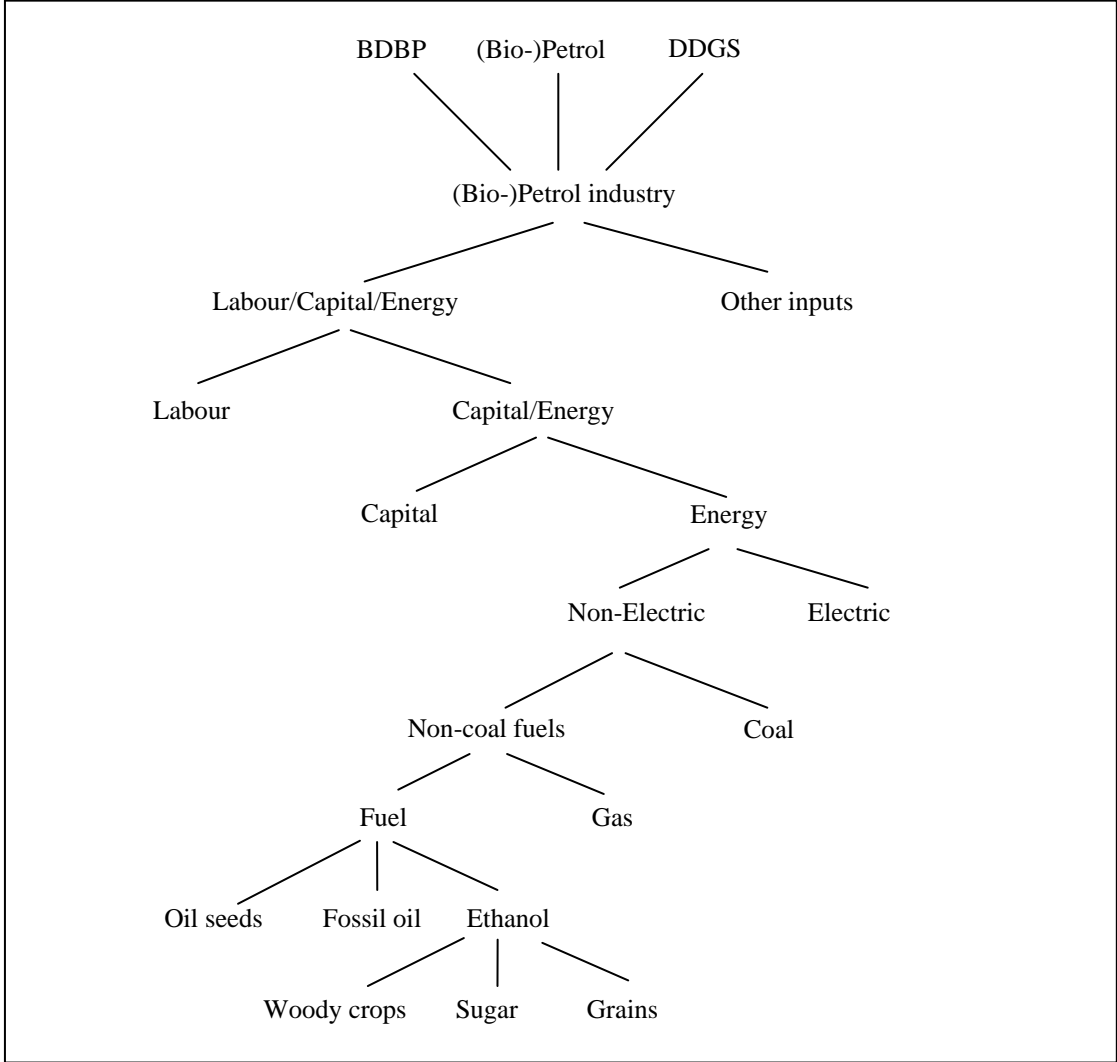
BDBP (Bio-)Petrol DDGS

(Bio-)Petrol industry

Labour/Capital/Energy Other inputs

Labour Capital/Energy

Capital Energy

Non-Electric Electric

Non-coal fuels Coal

Fuel Gas

Oil seeds Fossil oil Ethanol

Woody crops Sugar Grains